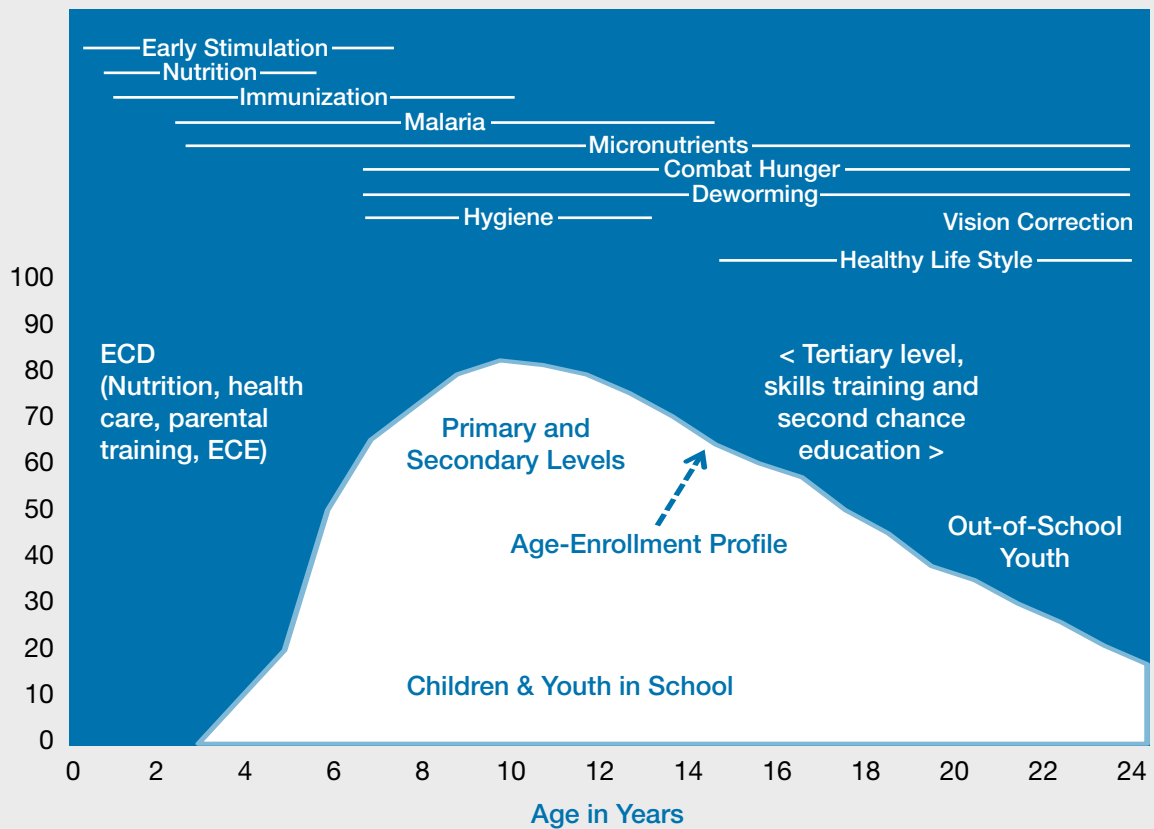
Early Stimulation
Nutrition
Immunization
Malaria
Micronutrients
Combat Hunger
Deworming
Hygiene
Vision Correction
Healthy Life Style

100
90
80
70
60
50
40
30
20
10
0

ECD (Nutrition, health care, parental training, ECE)

Primary and Secondary Levels

< Tertiary level, skills training and second chance education >

Age-Enrollment Profile

Out-of-School Youth

Children & Youth in School

0 2 4 6 8 10 12 14 16 18 20 22 24

Age in Years